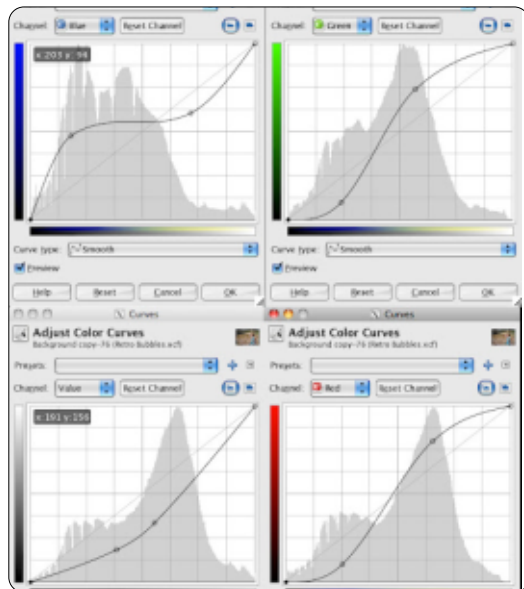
Channel: Blue Reset Channel

x: 203 y: 94

Curve type: Smooth

Preview

Help Reset Cancel OK

Channel: Green Reset Channel

Curve type: Smooth

Preview

Help Reset Cancel OK

Curves

Adjust Color Curves
Background copy-76 (Retro Bubbles.xcf)

Presets:

Channel: Value Reset Channel

x: 101 y: 156

Curves

Adjust Color Curves
Background copy-76 (Retro Bubbles.xcf)

Presets:

Channel: Red Reset Channel